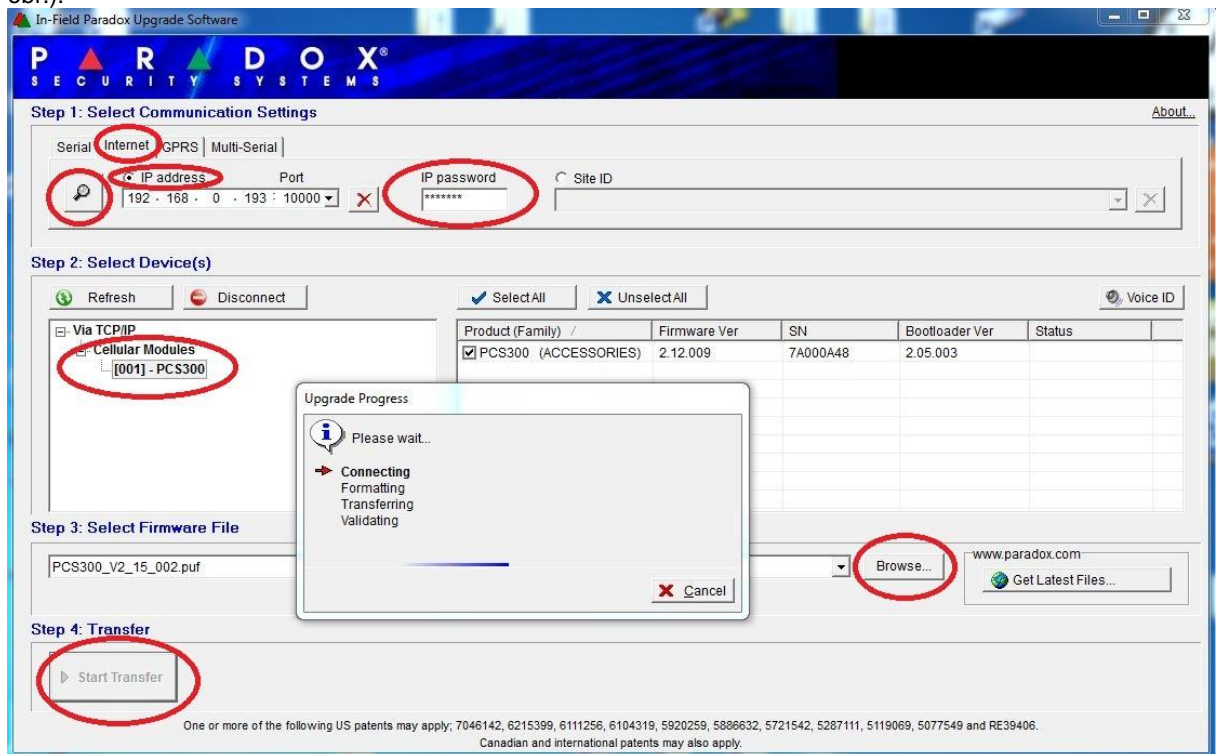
In-Field Paradox Upgrade Software

PARADOX®
SECURITY SYSTEMS

Step 1: Select Communication Settings

About...

Serial Internet GPRS Multi-Serial

IP address Port
192 . 168 . 0 . 193 : 10000

IP password
*******

Site ID

Step 2: Select Device(s)

Refresh Disconnect

Select All Unselect All

Voice ID

Via TCP/IP
Cellular Modules
[001] - PCS300

| Product (Family) | Firmware Ver | SN | Bootloader Ver | Status |
|---|---|---|---|---|
| PCS300 (ACCESSORIES) | 2.12.009 | 7A000A48 | 2.05.003 | |

Upgrade Progress

Please wait...

Connecting
Formatting
Transferring
Validating

Cancel

Step 3: Select Firmware File

PCS300_V2_15_002.puf

Browse...

www.paradox.com

Get Latest Files...

Step 4: Transfer

Start Transfer

One or more of the following US patents may apply; 7046142, 6215399, 6111256, 6104319, 5920259, 5886632, 5721542, 5287111, 5119069, 5077549 and RE39406.
Canadian and international patents may also apply.